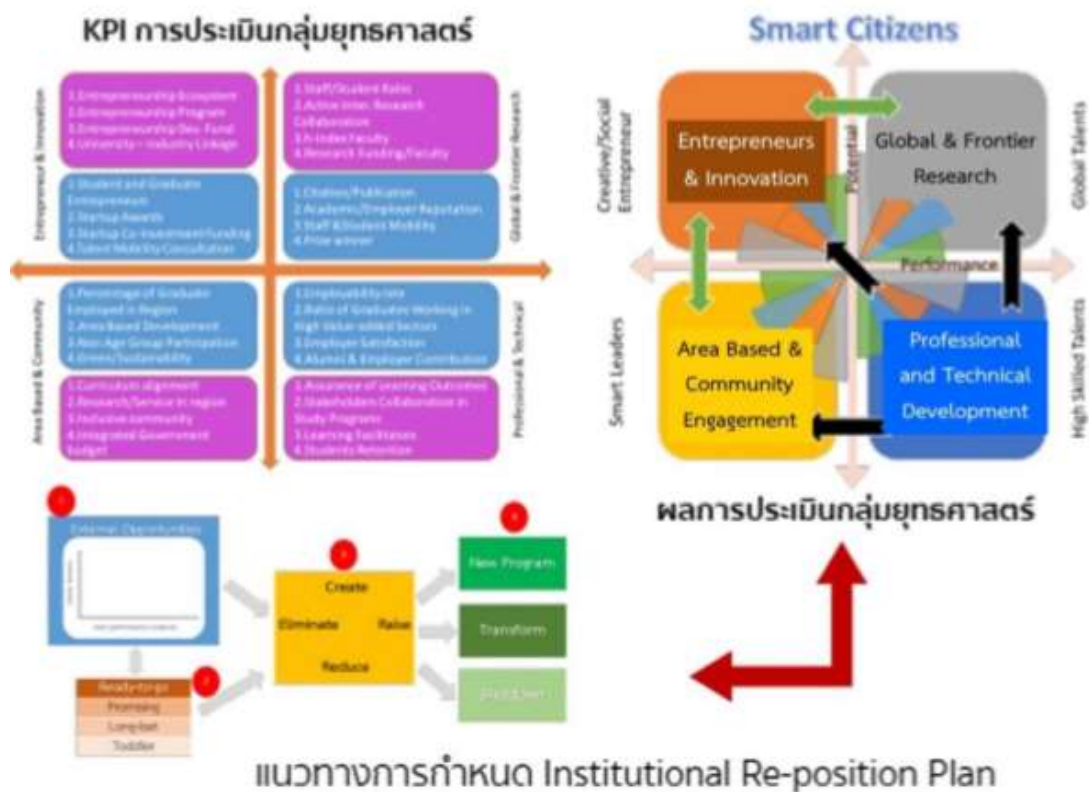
KPI การประเมินกลุ่มยุทธศาสตร์

Entrepreneur & Innovation

1.Entrepreneurship Ecosystem
2.Entrepreneurship Program
3.Entrepreneurship Dev. Fund
4.University – Industry Linkage

1.Student and Graduate Entrepreneurs
2.Startup Awards
3.Startup Co-investment Funding
4.Talent Mobility Consultation

Global & Frontier Research

1.Staff/Student Ratio
2.Active Inter. Research Collaboration
3.h-index Faculty
4.Research Funding/Faculty

1.Citation/Publication
2.Academic/Employer Reputation
3.Staff & Student Mobility
4.Prize winner

Area Based & Community

1.Percentage of Graduates Employed in Region
2.Area Based Development
3.Non-Age Group Participation
4.Greens/Sustainability

1.Curriculum alignment
2.Research/Service in region
3.Inclusive community
4.Integrated Government budget

Professional & Technical

1.Employability rate
2.Ratio of Graduates Working in High Value-added Sectors
3.Employer Satisfaction
4.Alumni & Employer Contribution

1.Assurance of Learning Outcomes
2.Stakeholders Collaboration in Study Programs
3.Learning Facilitation
4.Students Retention

Smart Citizens

Creative/Social Entrepreneur

Entrepreneurs & Innovation

Potential

Global & Frontier Research

Global Talents

Performance

Smart Leaders

Area Based & Community Engagement

Professional and Technical Development

High Skilled Talents

ผลการประเมินกลุ่มยุทธศาสตร์

External Opportunities

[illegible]

Ready-to-go
Promising
Long-bet
Toddler

Create
Eliminate
Raise
Reduce

New Program
Transform
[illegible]

แนวทางการกำหนด Institutional Re-position Plan